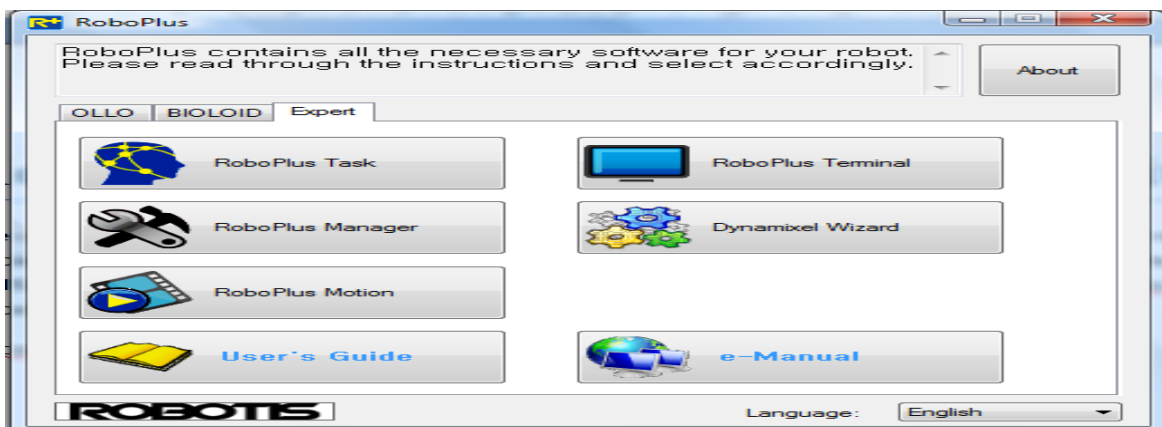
R+ RoboPlus

RoboPlus contains all the necessary software for your robot. Please read through the instructions and select accordingly.

About

OLLO BIOLOID Expert

RoboPlus Task

RoboPlus Terminal

RoboPlus Manager

Dynamixel Wizard

RoboPlus Motion

User's Guide

e-Manual

ROBOTIS

Language: English